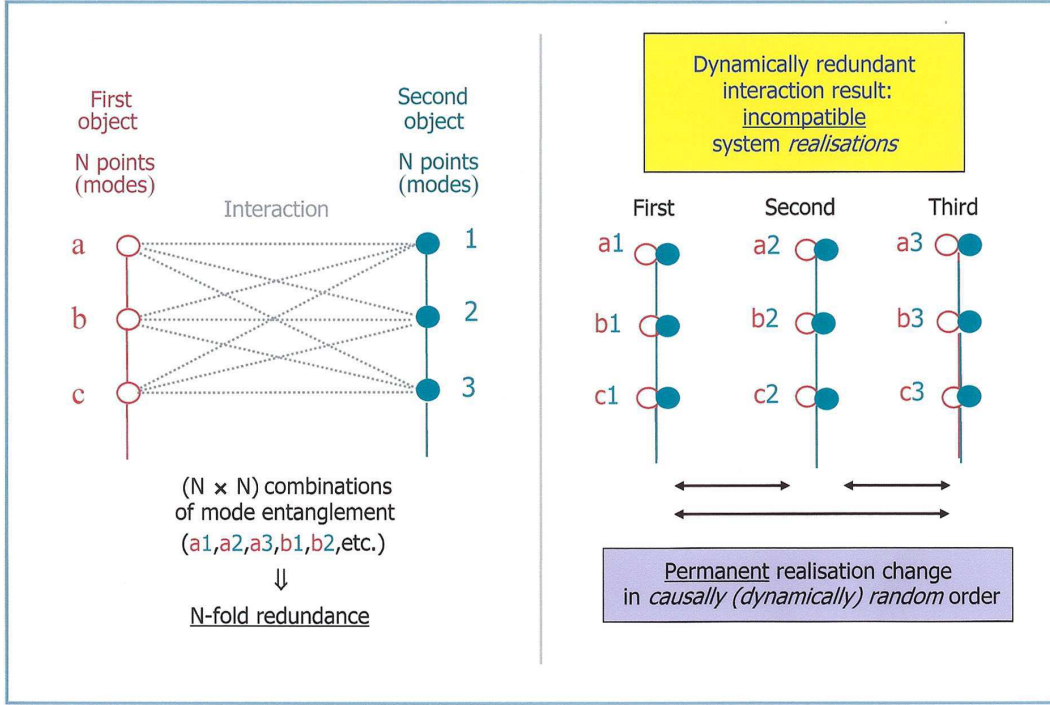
First object

N points (modes)

Second object

N points (modes)

Interaction

a

b

c

1

2

3

(N × N) combinations of mode entanglement (a1,a2,a3,b1,b2,etc.)

⇓

N-fold redundance

Dynamically redundant interaction result: incompatible system *realisations*

First

Second

Third

a1

b1

c1

a2

b2

c2

a3

b3

c3

Permanent realisation change in *causally (dynamically) random* order